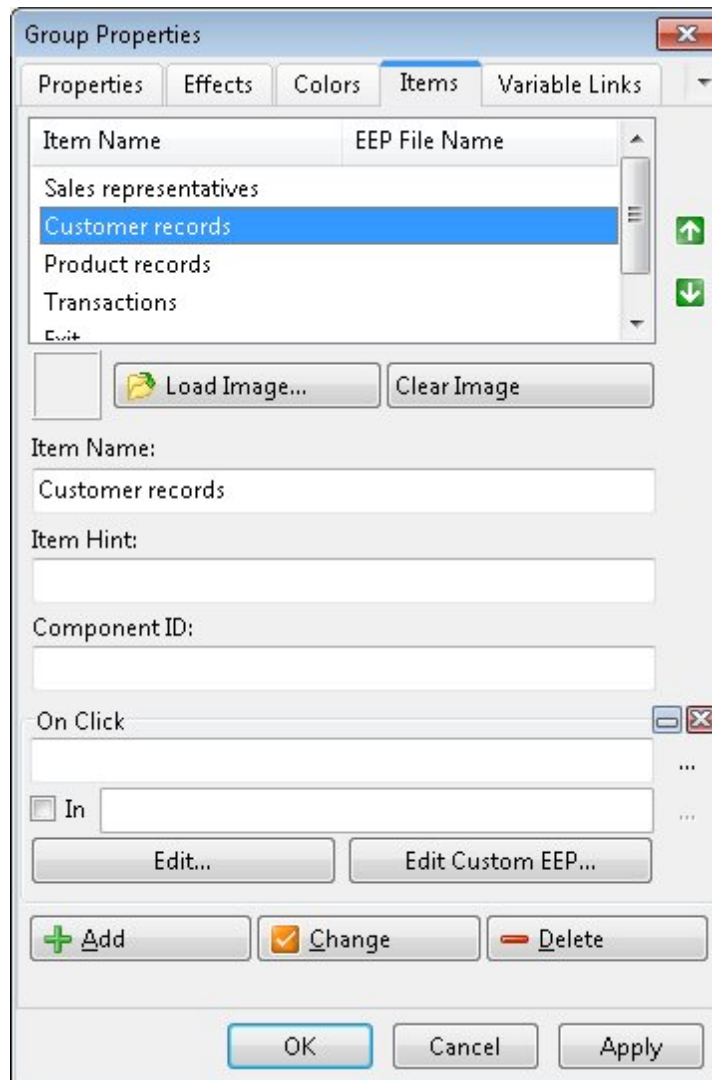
Group Properties

Properties | Effects | Colors | Items | Variable Links

| Item Name | EEP File Name |
|---|---|
| Sales representatives | |
| Customer records | |
| Product records | |
| Transactions | |
| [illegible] | |

Load Image... Clear Image

Item Name:

Customer records

Item Hint:

Component ID:

On Click

...

In ...

Edit... Edit Custom EEP...

Add Change Delete

OK Cancel Apply